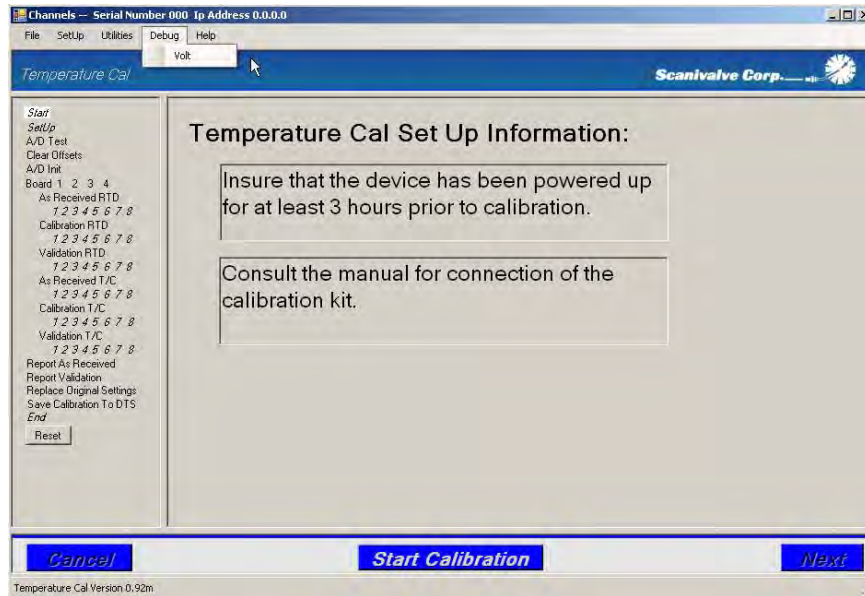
Channels -- Serial Number 000 Ip Address 0.0.0.0

File SetUp Utilities Debug Help
Volt

Temperature Cal

Scanivalve Corp.

Start
SetUp
A/D Test
Clear Offsets
A/D Init
Board 1 2 3 4
As Received RTD
1 2 3 4 5 6 7 8
Calibration RTD
1 2 3 4 5 6 7 8
Validation RTD
1 2 3 4 5 6 7 8
As Received T/C
1 2 3 4 5 6 7 8
Calibration T/C
1 2 3 4 5 6 7 8
Validation T/C
1 2 3 4 5 6 7 8
Report As Received
Report Validation
Replace Original Settings
Save Calibration To DTS
End
Reset

Temperature Cal Set Up Information:

Insure that the device has been powered up for at least 3 hours prior to calibration.

Consult the manual for connection of the calibration kit.

Cancel
Start Calibration
Next

Temperature Cal Version 0.92m